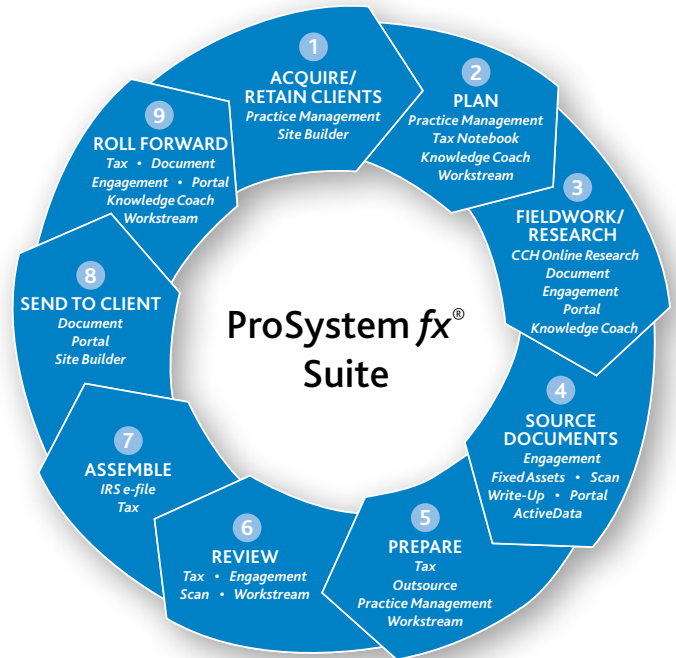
ProSystem *fx*®
Suite

1
ACQUIRE/
RETAIN CLIENTS
Practice Management
Site Builder

2
PLAN
Practice Management
Tax Notebook
Knowledge Coach
Workstream

3
FIELDWORK/
RESEARCH
CCH Online Research
Document
Engagement
Portal
Knowledge Coach

4
SOURCE
DOCUMENTS
Engagement
Fixed Assets • Scan
Write-Up • Portal
ActiveData

5
PREPARE
Tax
Outsource
Practice Management
Workstream

6
REVIEW
Tax • Engagement
Scan • Workstream

7
ASSEMBLE
IRS e-file
Tax

8
SEND TO CLIENT
Document
Portal
Site Builder

9
ROLL FORWARD
Tax • Document
Engagement • Portal
Knowledge Coach
Workstream